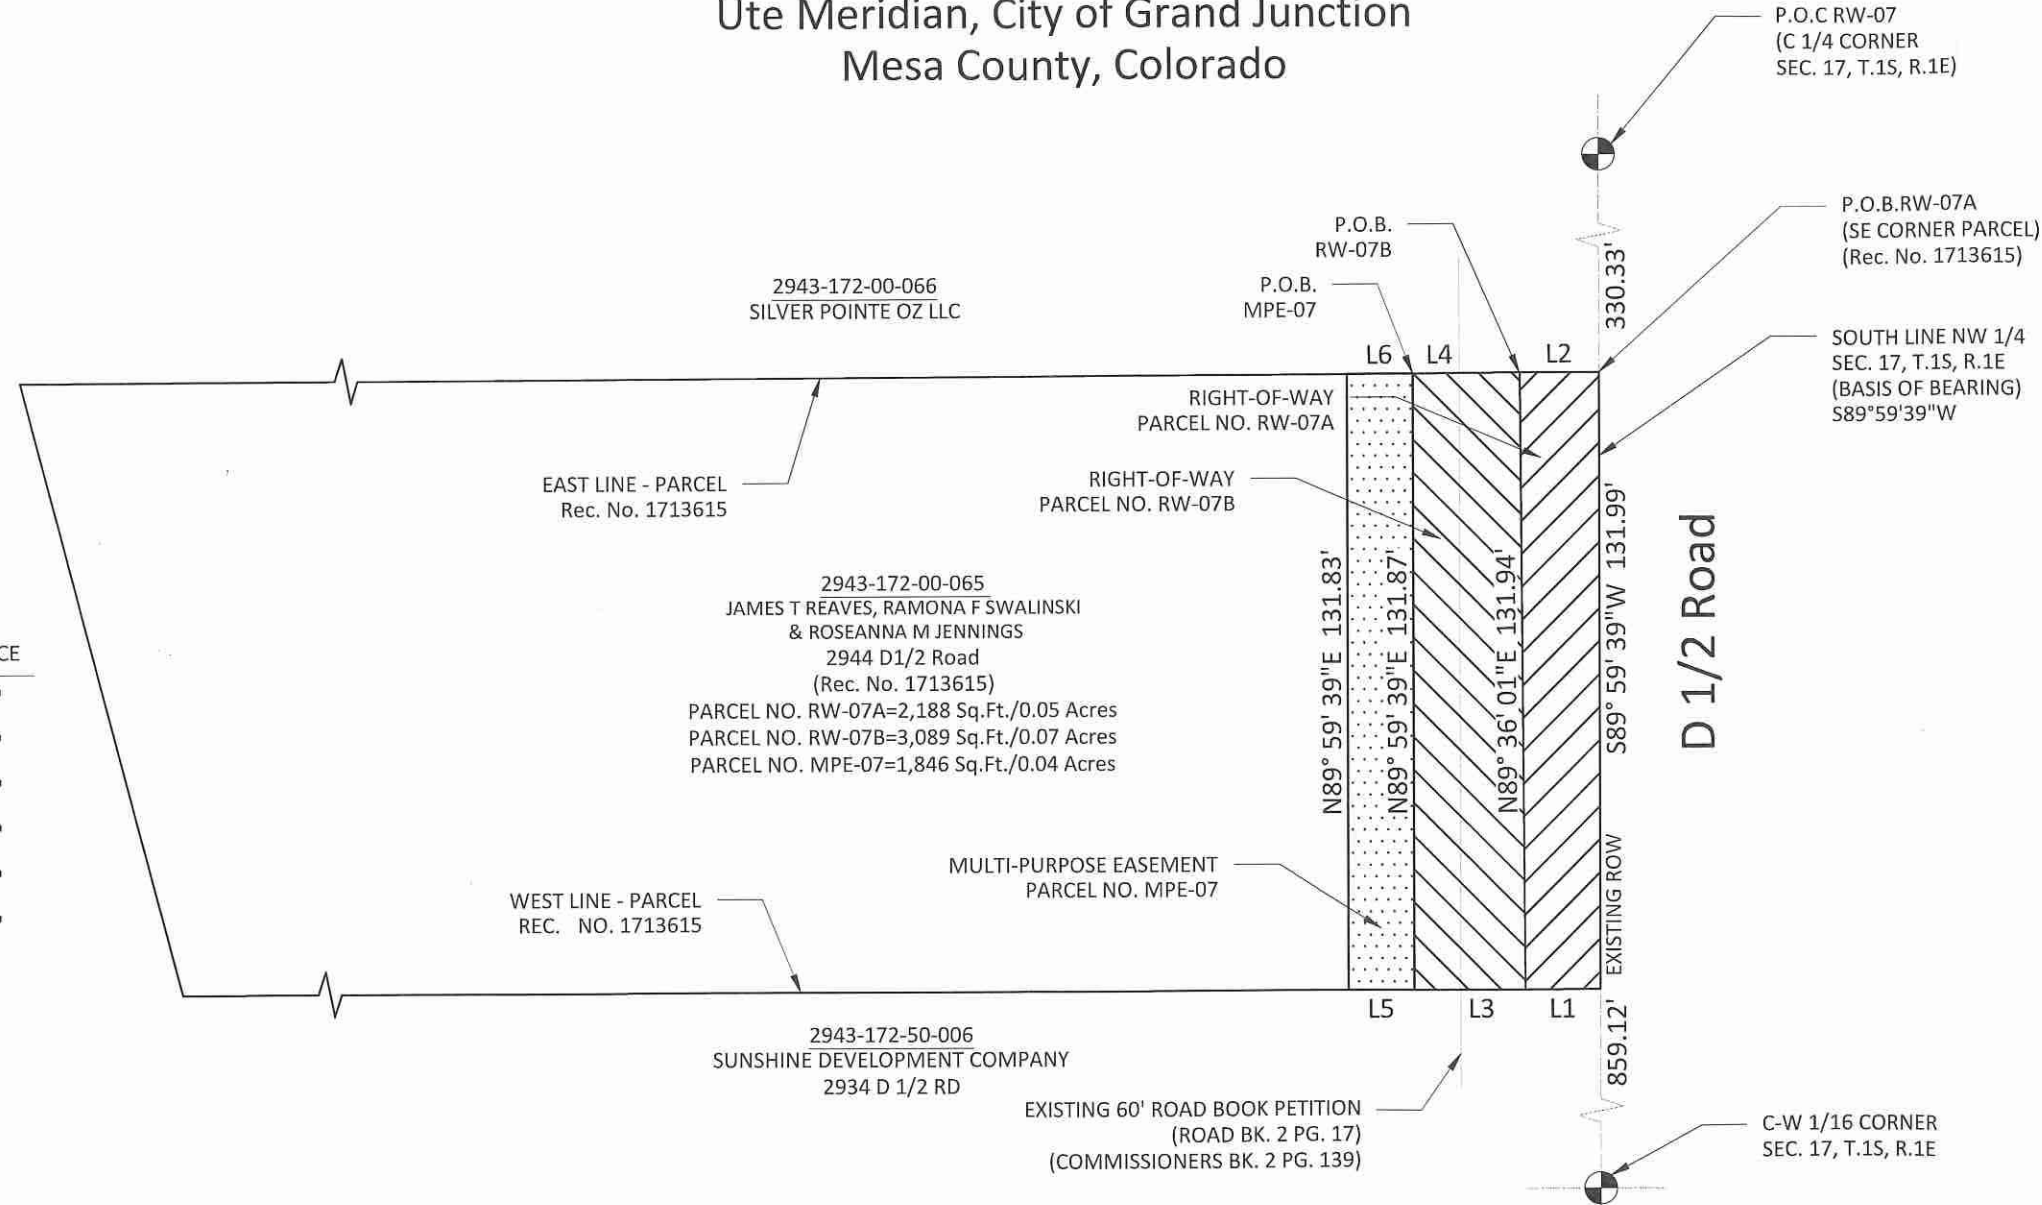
Ute Meridian, City of Grand Junction
Mesa County, Colorado

P.O.C RW-07
(C 1/4 CORNER
SEC. 17, T.1S, R.1E)

P.O.B.
RW-07B

P.O.B.RW-07A
(SE CORNER PARCEL)
(Rec. No. 1713615)

P.O.B.
MPE-07

330.33'

2943-172-00-066
SILVER POINTE OZ LLC

L6 L4 L2

SOUTH LINE NW 1/4
SEC. 17, T.1S, R.1E
(BASIS OF BEARING)
S89°59'39"W

RIGHT-OF-WAY
PARCEL NO. RW-07A

EAST LINE - PARCEL
Rec. No. 1713615

RIGHT-OF-WAY
PARCEL NO. RW-07B

2943-172-00-065
JAMES T REAVES, RAMONA F SWALINSKI
& ROSEANNA M JENNINGS
2944 D1/2 Road
(Rec. No. 1713615)
PARCEL NO. RW-07A=2,188 Sq.Ft./0.05 Acres
PARCEL NO. RW-07B=3,089 Sq.Ft./0.07 Acres
PARCEL NO. MPE-07=1,846 Sq.Ft./0.04 Acres

CE

N89° 59' 39"E 131.83'
N89° 59' 39"E 131.87'
N89° 36' 01"E 131.94'
S89° 59' 39"W 131.99'

D 1/2 Road

MULTI-PURPOSE EASEMENT
PARCEL NO. MPE-07

EXISTING ROW

WEST LINE - PARCEL
REC. NO. 1713615

L5 L3 L1

859.12'

2943-172-50-006
SUNSHINE DEVELOPMENT COMPANY
2934 D 1/2 RD

EXISTING 60' ROAD BOOK PETITION
(ROAD BK. 2 PG. 17)
(COMMISSIONERS BK. 2 PG. 139)

C-W 1/16 CORNER
SEC. 17, T.1S, R.1E